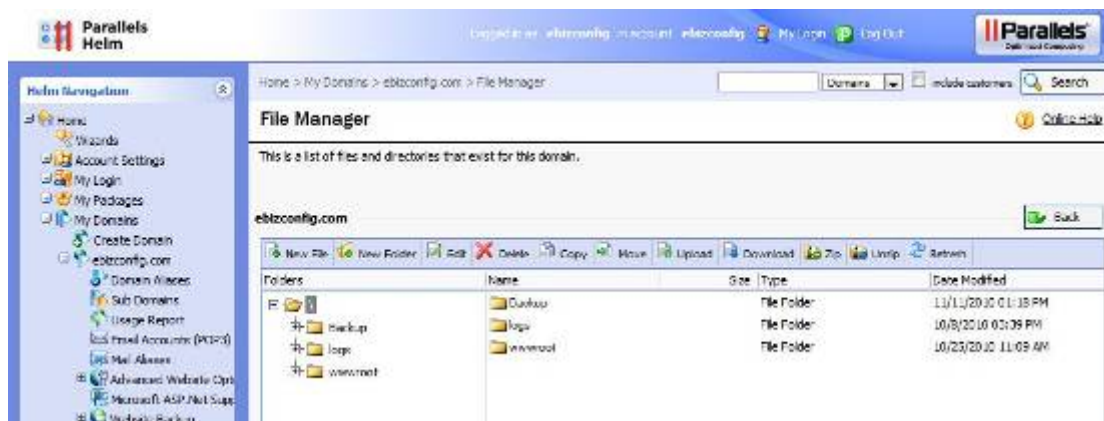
Parallels Helm

Logged in as: ebizconfig in account: ebizconfig My Login Log Out

Parallels
Optimized Computing

Helm Navigation

Home
Wizards
Account Settings
My Login
My Packages
My Domains
Create Domain
ebizconfig.com
Domain Aliases
Sub Domains
Usage Report
Email Accounts (POP3)
Mail Aliases
Advanced Website Opt
Microsoft ASP.Net Supp
Website Backup

Home > My Domains > ebizconfig.com > File Manager

Domains

include customers

Search

File Manager

Online Help

This is a list of files and directories that exist for this domain.

ebizconfig.com

Back

New File New Folder Edit Delete Copy Move Upload Download Zip Unzip Refresh

| Folders | Name | Size | Type | Date Modified |
|---|---|---|---|---|
| backup | backup | | File Folder | 11/1/2010 01:18 PM |
| logs | logs | | File Folder | 10/8/2010 03:39 PM |
| wwwroot | wwwroot | | File Folder | 10/23/2010 11:09 AM |